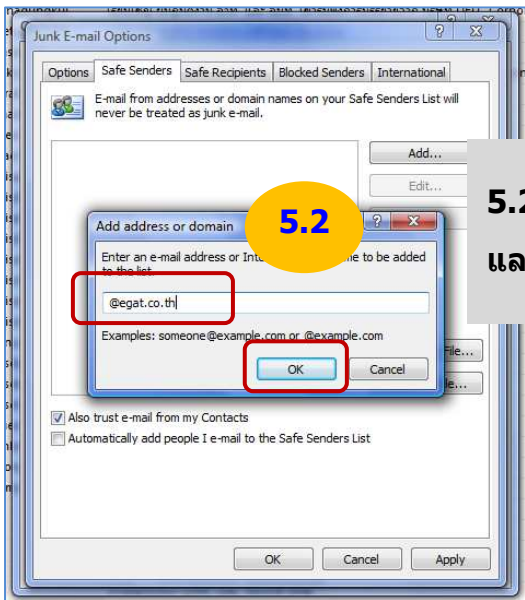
Junk E-mail Options

Options | Safe Senders | Safe Recipients | Blocked Senders | International

E-mail from addresses or domain names on your Safe Senders List will never be treated as junk e-mail.

Add...

Edit...

5.2

Add address or domain

5.2

แล

Enter an e-mail address or Int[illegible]me to be added to the list

@egat.co.th

Examples: someone@example.com or @example.com

OK

Cancel

File...

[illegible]le...

Also trust e-mail from my Contacts

Automatically add people I e-mail to the Safe Senders List

OK

Cancel

Apply